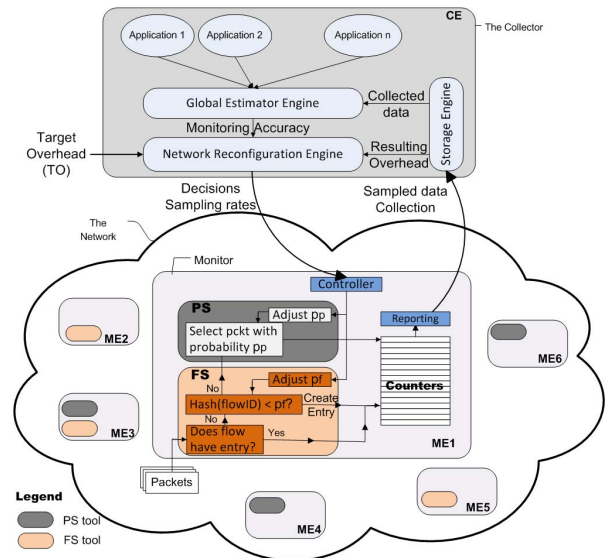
CE
The Collector

Application 1
Application 2
Application n

Global Estimator Engine
Collected data
Storage Engine
Monitoring Accuracy
Target Overhead (TO)
Network Reconfiguration Engine
Resulting Overhead

Decisions Sampling rates
Sampled data Collection

The Network

Monitor
Controller

ME2
PS
Adjust pp
Select pckt with probability pp
Reporting
ME6

FS
Adjust pf
No
Hash(flowID) < pf?
Create Entry
Counters
ME3
No
Does flow have entry?
Yes
ME1

Packets

Legend
PS tool
FS tool

ME4
ME5